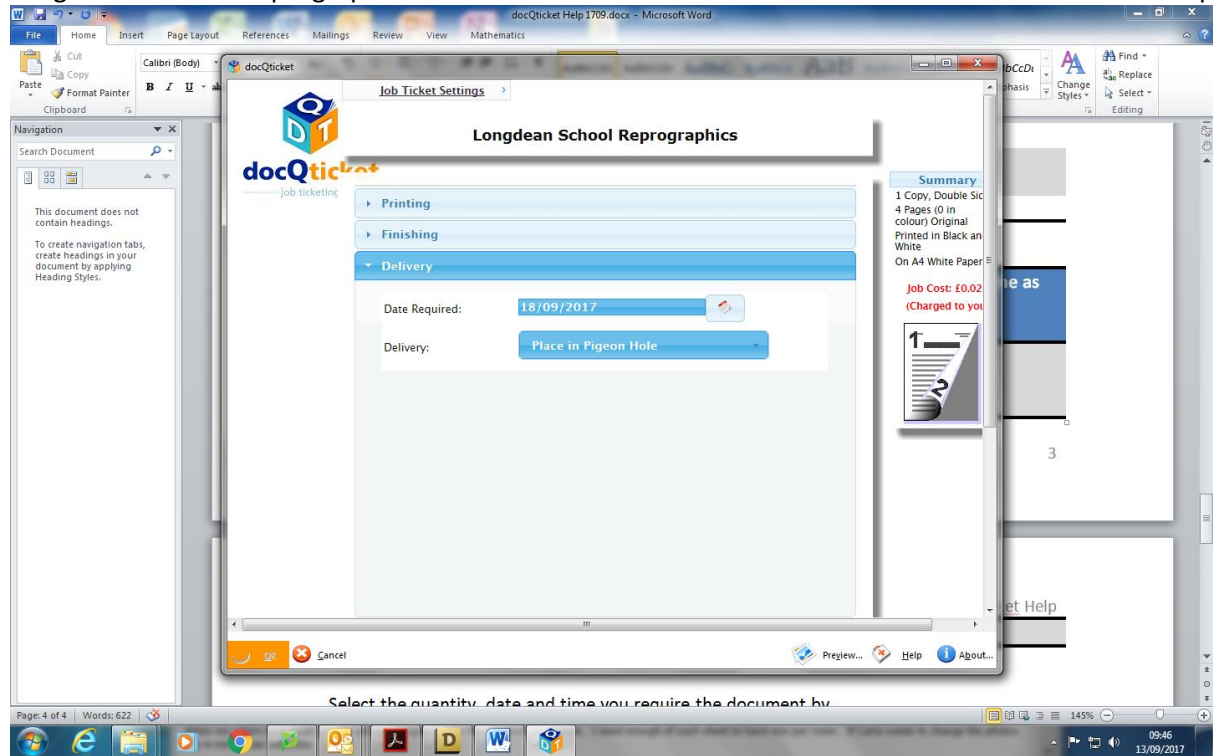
docQticket Help 1709.docx - Microsoft Word

File Home Insert Page Layout References Mailings Review View Mathematics

Cut
Copy
Paste
Format Painter
Clipboard
Calibri (Body)
B I U

Find
Replace
Select
Editing
Change Styles

Navigation
Search Document
This document does not contain headings.
To create navigation tabs, create headings in your document by applying Heading Styles.

docQticket

Job Ticket Settings

docQtic
job ticketing

Longdean School Reprographics

Printing
Finishing
Delivery

Date Required: 18/09/2017
Delivery: Place in Pigeon Hole

Summary
1 Copy, Double Sic
4 Pages (0 in colour) Original
Printed in Black an White
On A4 White Paper

Job Cost: £0.02
(Charged to you

e as

3

et Help

OK Cancel
Preview... Help About...

Select the quantity, date and time you require the document by

Page: 4 of 4 | Words: 622
145%
09:46
13/09/2017